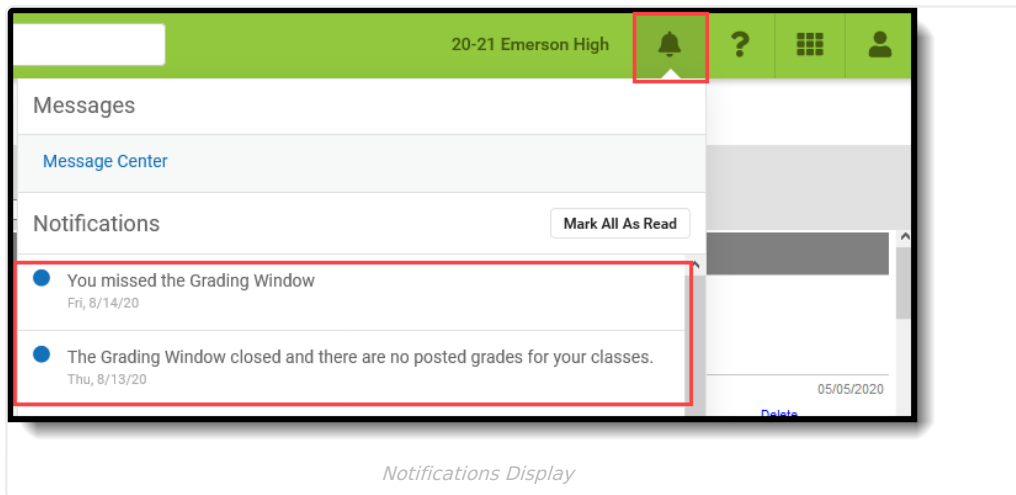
20-21 Emerson High

?

Messages

Message Center

Notifications

Mark All As Read

You missed the Grading Window

Fri, 8/14/20

The Grading Window closed and there are no posted grades for your classes.

Thu, 8/13/20

05/05/2020

Delete

Notifications Display